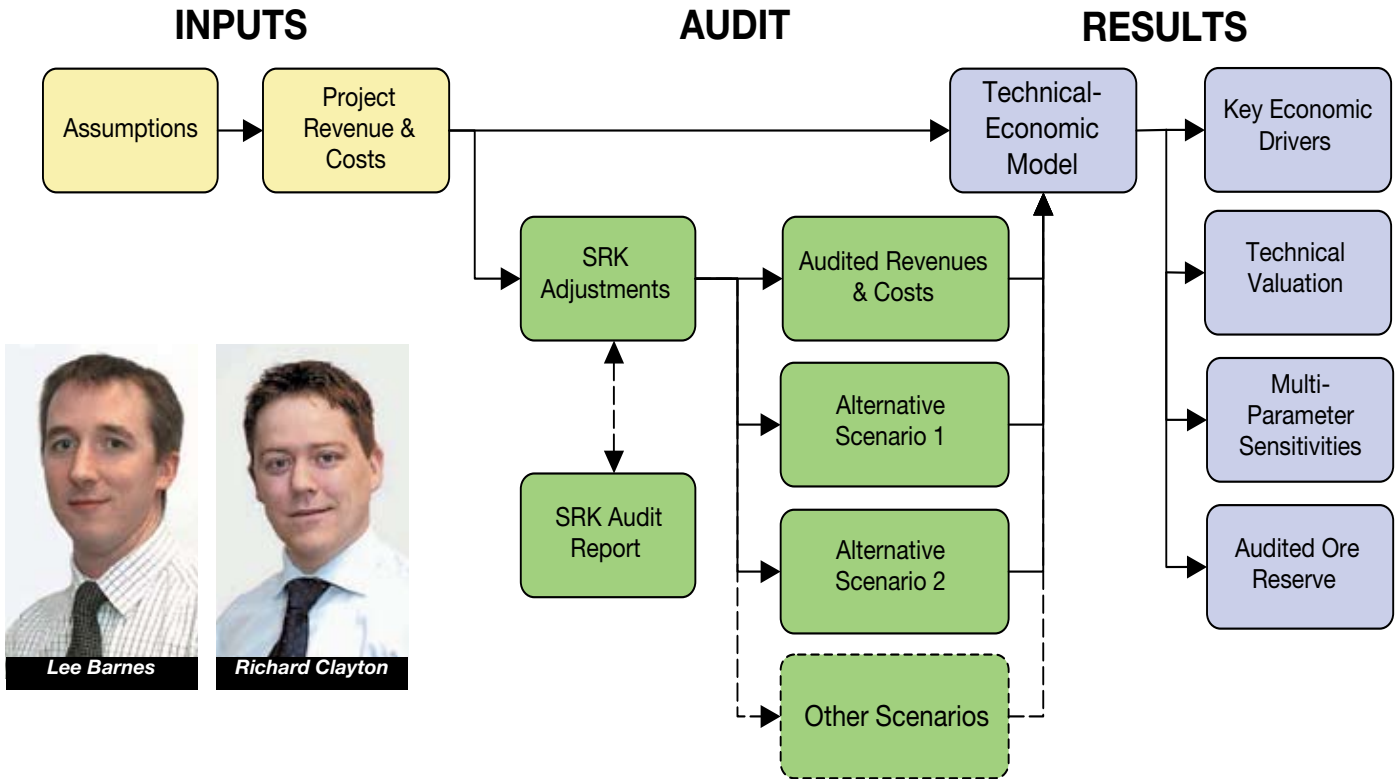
INPUTS

AUDIT

RESULTS

Assumptions

Project Revenue & Costs

Technical-Economic Model

Key Economic Drivers

SRK Adjustments

Audited Revenues & Costs

Technical Valuation

Alternative Scenario 1

Multi-Parameter Sensitivities

SRK Audit Report

Alternative Scenario 2

Audited Ore Reserve

Other Scenarios

Lee Barnes

Richard Clayton